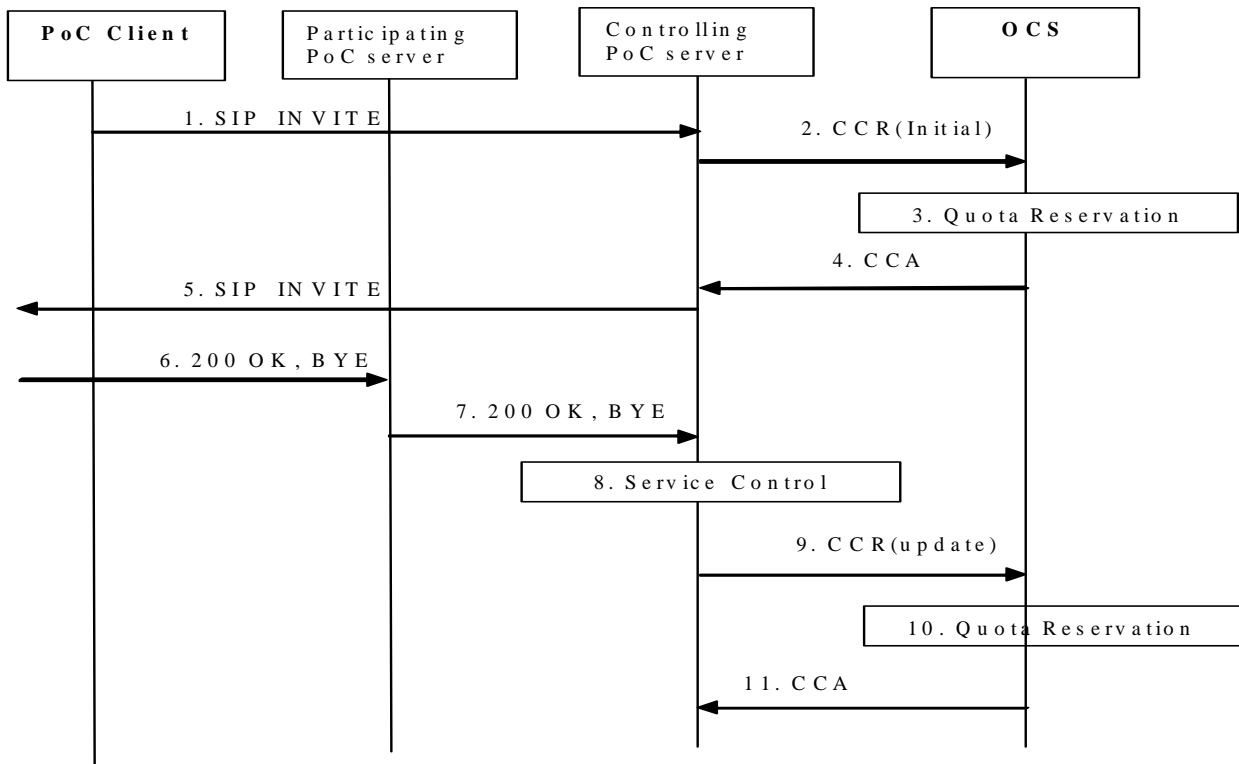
PoC Client

Participating PoC server

Controlling PoC server

OCS

1. SIP INVITE

2. CCR(Initial)

3. Quota Reservation

4. CCA

5. SIP INVITE

6. 200 OK, BYE

7. 200 OK, BYE

8. Service Control

9. CCR(update)

10. Quota Reservation

11. CCA